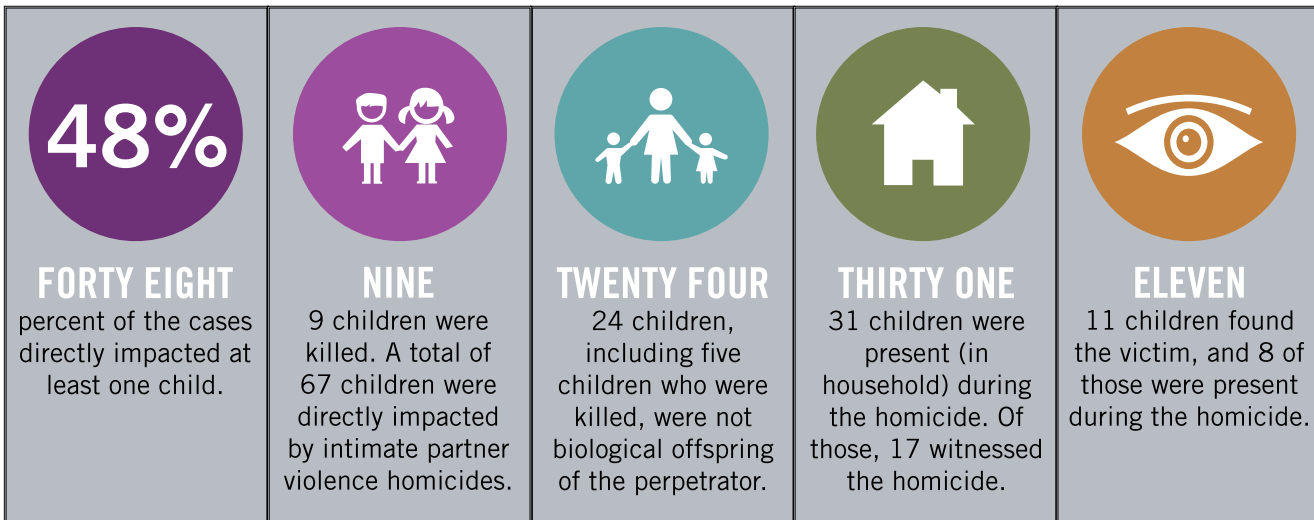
48%

FORTY EIGHT
percent of the cases directly impacted at least one child.

NINE
9 children were killed. A total of 67 children were directly impacted by intimate partner violence homicides.

TWENTY FOUR
24 children, including five children who were killed, were not biological offspring of the perpetrator.

THIRTY ONE
31 children were present (in household) during the homicide. Of those, 17 witnessed the homicide.

ELEVEN
11 children found the victim, and 8 of those were present during the homicide.